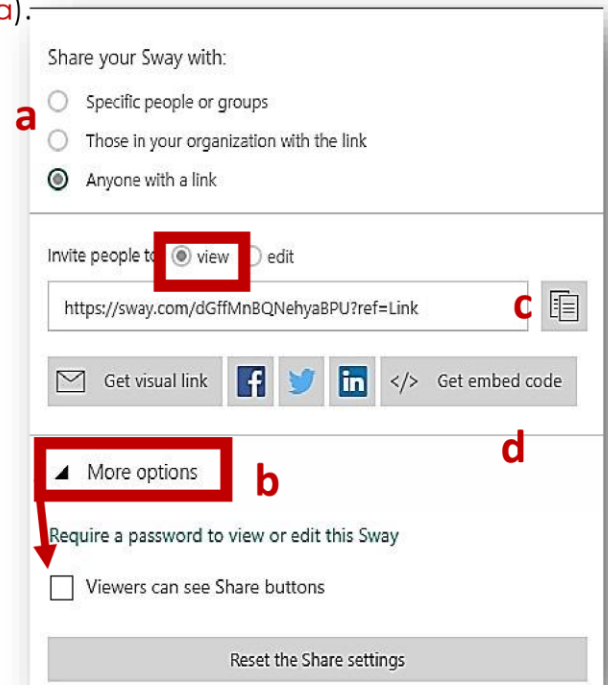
a).

Share your Sway with:

a

Specific people or groups

Those in your organization with the link

Anyone with a link

Invite people to view edit

https://sway.com/dGffMnBQNehyaBPU?ref=Link

c

Get visual link

</> Get embed code

d

More options

b

Require a password to view or edit this Sway

Viewers can see Share buttons

Reset the Share settings